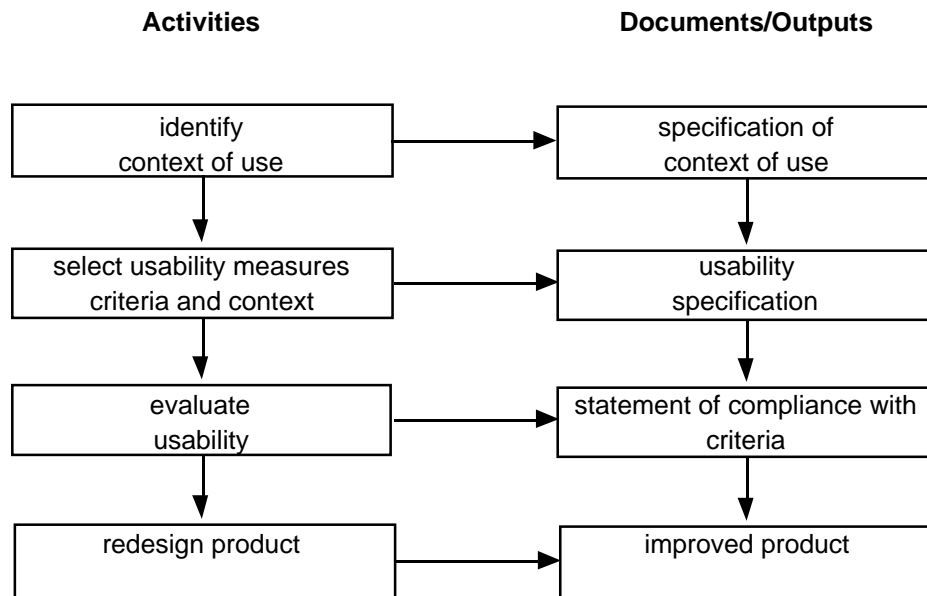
Activities

Documents/Outputs

identify context of use

specification of context of use

select usability measures criteria and context

usability specification

evaluate usability

statement of compliance with criteria

redesign product

improved product